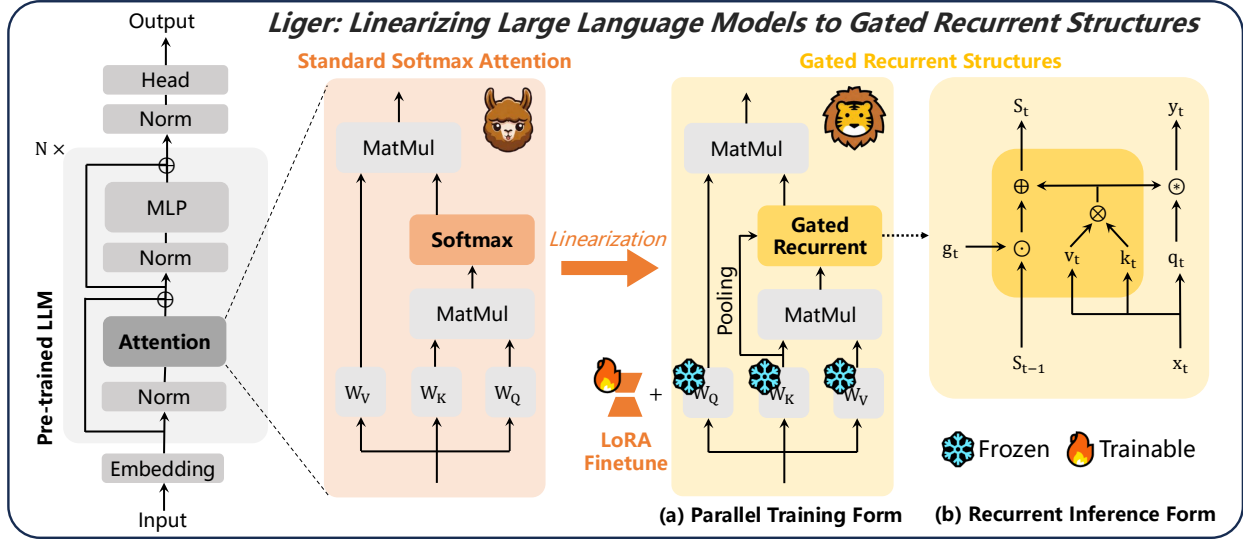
Liger: Linearizing Large Language Models to Gated Recurrent Structures

Output

Head

Norm

N ×

MLP

Norm

Attention

Norm

Embedding

Input

Pre-trained LLM

Standard Softmax Attention

MatMul

Softmax

MatMul

$W_V$

$W_K$

$W_Q$

Linearization

LoRA Finetune

+

Gated Recurrent Structures

MatMul

Gated Recurrent

Pooling

MatMul

$W_Q$

$W_K$

$W_V$

$S_t$

$y_t$

$g_t$

$v_t$

$k_t$

$q_t$

$S_{t-1}$

$x_t$

Frozen

Trainable

(a) Parallel Training Form

(b) Recurrent Inference Form